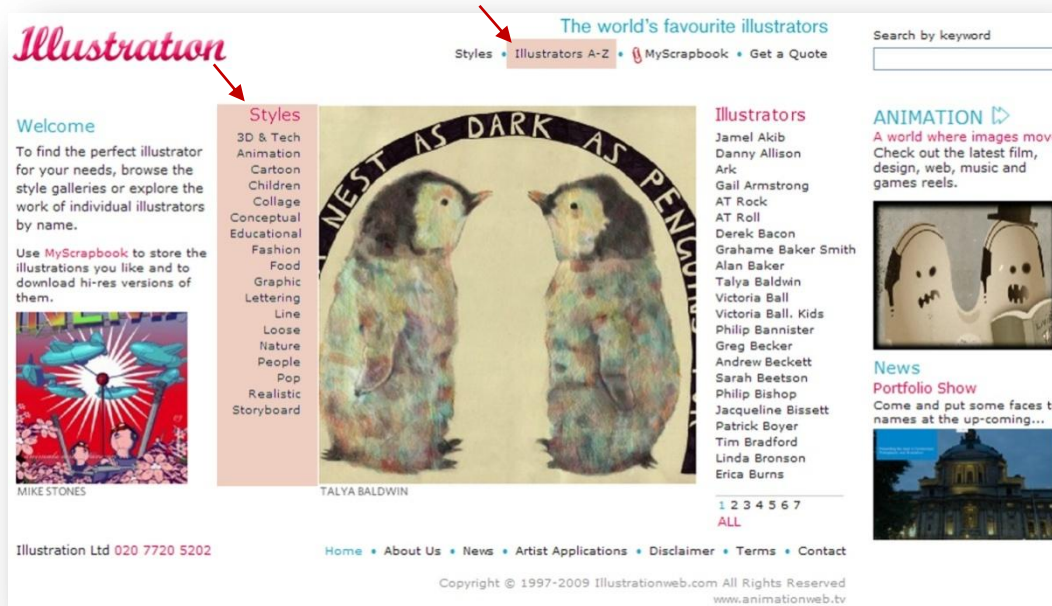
Illustration

The world's favourite illustrators

Styles • Illustrators A-Z • MyScrapbook • Get a Quote

Search by keyword

Welcome

To find the perfect illustrator for your needs, browse the style galleries or explore the work of individual illustrators by name.

Use MyScrapbook to store the illustrations you like and to download hi-res versions of them.

MIKE STONES

Styles
3D & Tech
Animation
Cartoon
Children
Collage
Conceptual
Educational
Fashion
Food
Graphic
Lettering
Line
Loose
Nature
People
Pop
Realistic
Storyboard

NEST AS DARK AS PENGUINS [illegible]

TALYA BALDWIN

Illustrators
Jamel Akib
Danny Allison
Ark
Gail Armstrong
AT Rock
AT Roll
Derek Bacon
Grahame Baker Smith
Alan Baker
Talya Baldwin
Victoria Ball
Victoria Ball. Kids
Philip Bannister
Greg Becker
Andrew Beckett
Sarah Beetson
Philip Bishop
Jacqueline Bissett
Patrick Boyer
Tim Bradford
Linda Bronson
Erica Burns

1 2 3 4 5 6 7
ALL

ANIMATION
A world where images mov
Check out the latest film, design, web, music and games reels.

News
Portfolio Show
Come and put some faces t names at the up-coming...

Illustration Ltd 020 7720 5202

Home • About Us • News • Artist Applications • Disclaimer • Terms • Contact

Copyright © 1997-2009 Illustrationweb.com All Rights Reserved
www.animationweb.tv